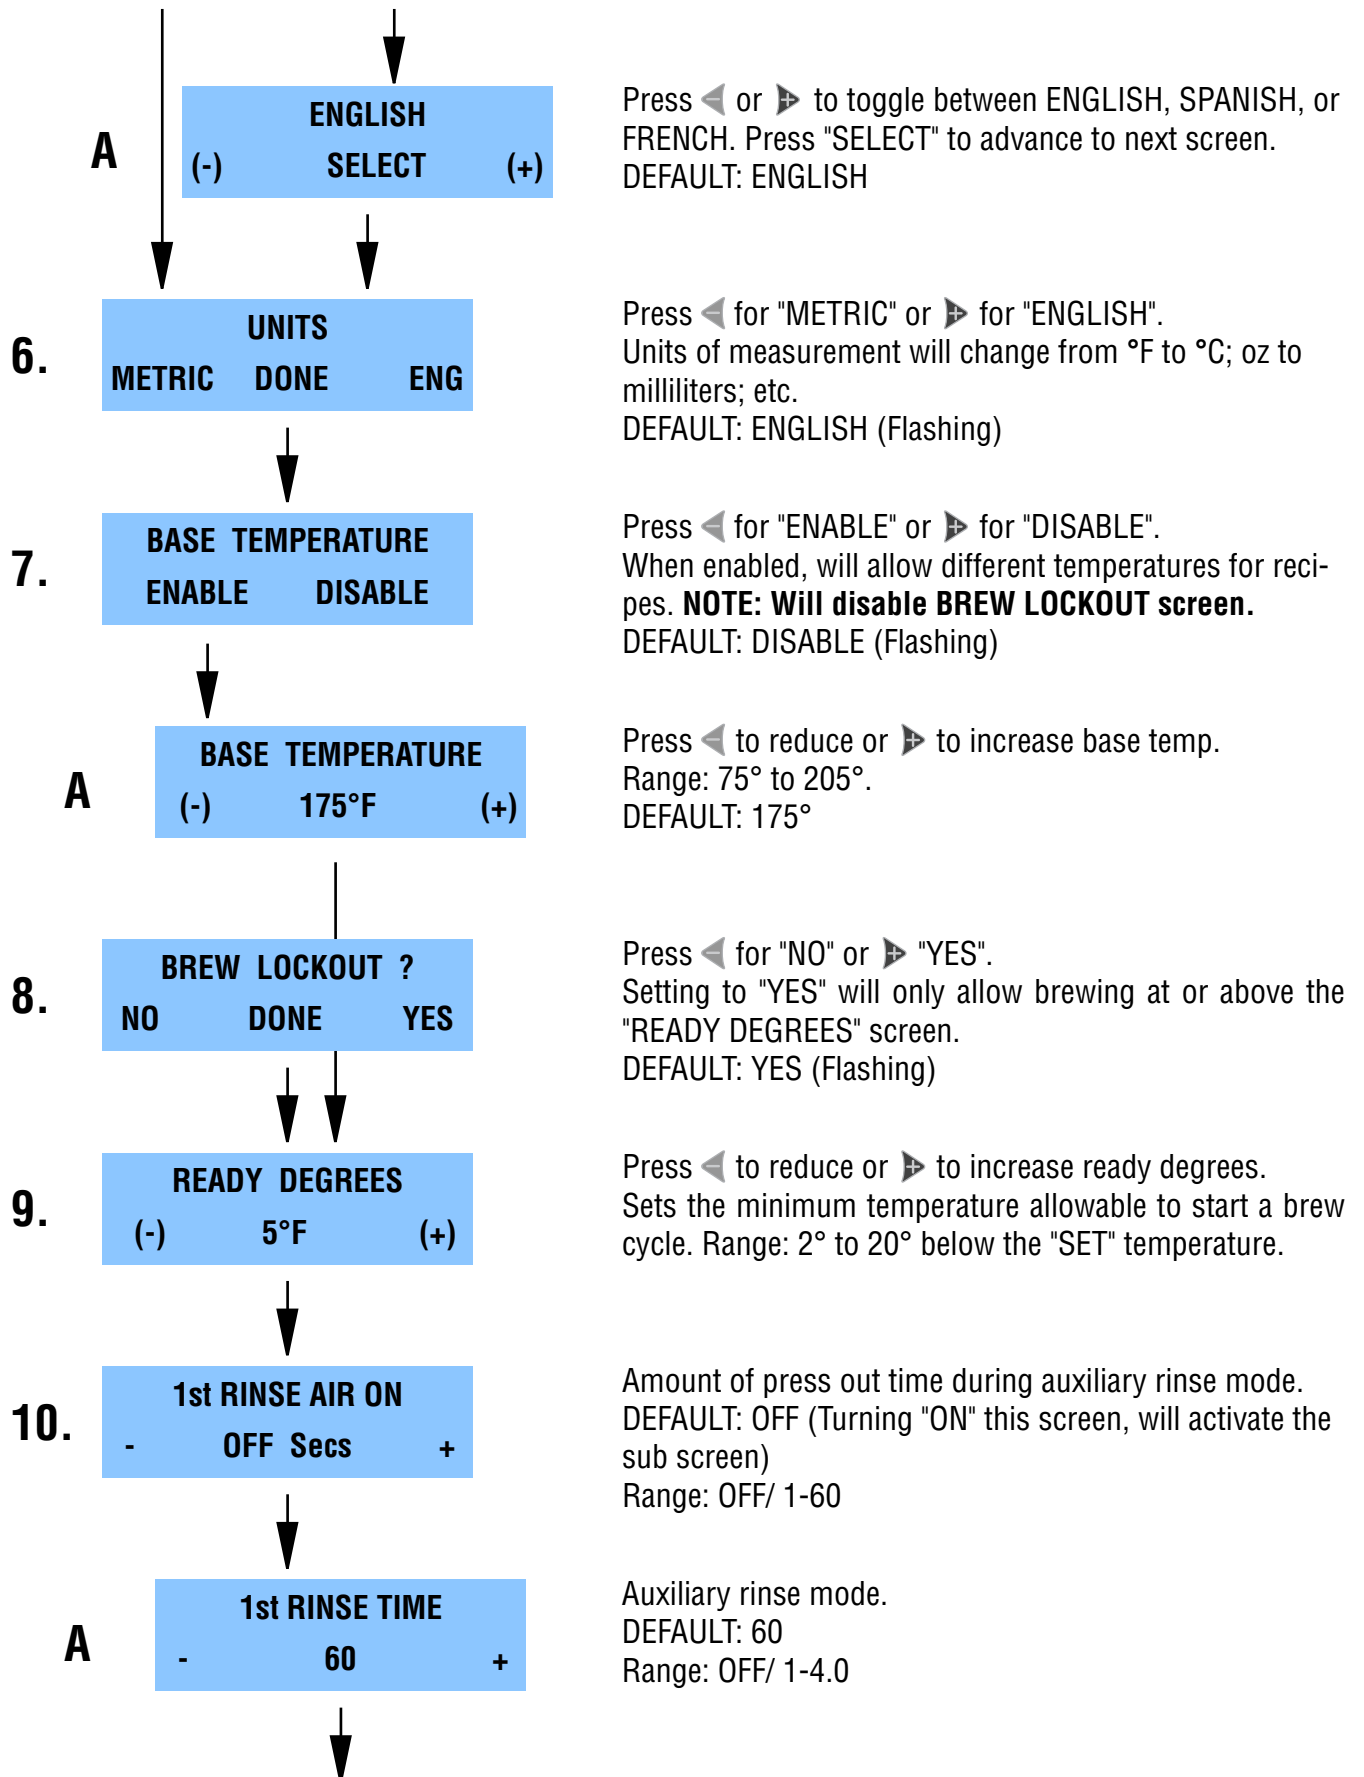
A

ENGLISH
(-) SELECT (+)

Press or to toggle between ENGLISH, SPANISH, or FRENCH. Press "SELECT" to advance to next screen.
DEFAULT: ENGLISH

6.

UNITS
METRIC DONE ENG

Press for "METRIC" or for "ENGLISH".
Units of measurement will change from °F to °C; oz to milliliters; etc.
DEFAULT: ENGLISH (Flashing)

7.

BASE TEMPERATURE
ENABLE DISABLE

Press for "ENABLE" or for "DISABLE".
When enabled, will allow different temperatures for recipes. **NOTE: Will disable BREW LOCKOUT screen.**
DEFAULT: DISABLE (Flashing)

A

BASE TEMPERATURE
(-) 175°F (+)

Press to reduce or to increase base temp.
Range: 75° to 205°.
DEFAULT: 175°

8.

BREW LOCKOUT ?
NO DONE YES

Press for "NO" or "YES".
Setting to "YES" will only allow brewing at or above the "READY DEGREES" screen.
DEFAULT: YES (Flashing)

9.

READY DEGREES
(-) 5°F (+)

Press to reduce or to increase ready degrees.
Sets the minimum temperature allowable to start a brew cycle. Range: 2° to 20° below the "SET" temperature.

10.

1st RINSE AIR ON
- OFF Secs +

Amount of press out time during auxiliary rinse mode.
DEFAULT: OFF (Turning "ON" this screen, will activate the sub screen)
Range: OFF/ 1-60

A

1st RINSE TIME
- 60 +

Auxiliary rinse mode.
DEFAULT: 60
Range: OFF/ 1-4.0